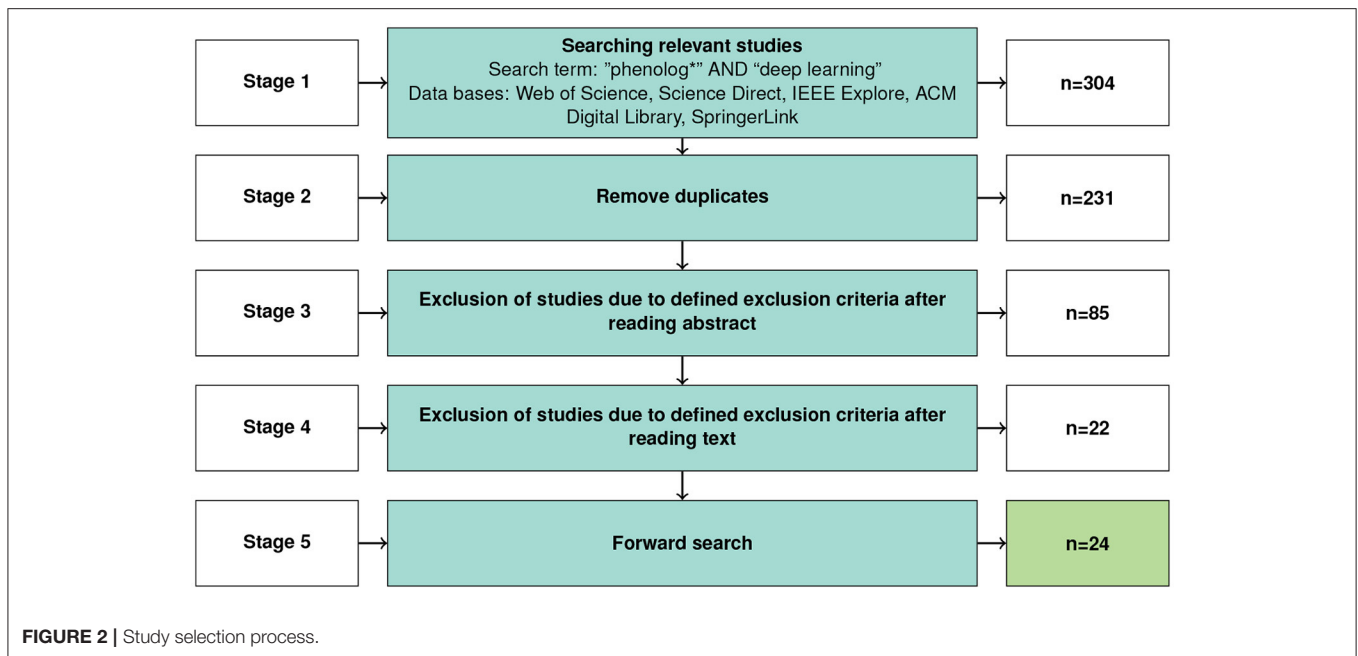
Stage 1

Searching relevant studies
Search term: "phenolog*" AND "deep learning"
Data bases: Web of Science, Science Direct, IEEE Explore, ACM Digital Library, SpringerLink

n=304

Stage 2

Remove duplicates

n=231

Stage 3

Exclusion of studies due to defined exclusion criteria after reading abstract

n=85

Stage 4

Exclusion of studies due to defined exclusion criteria after reading text

n=22

Stage 5

Forward search

n=24

FIGURE 2 | Study selection process.